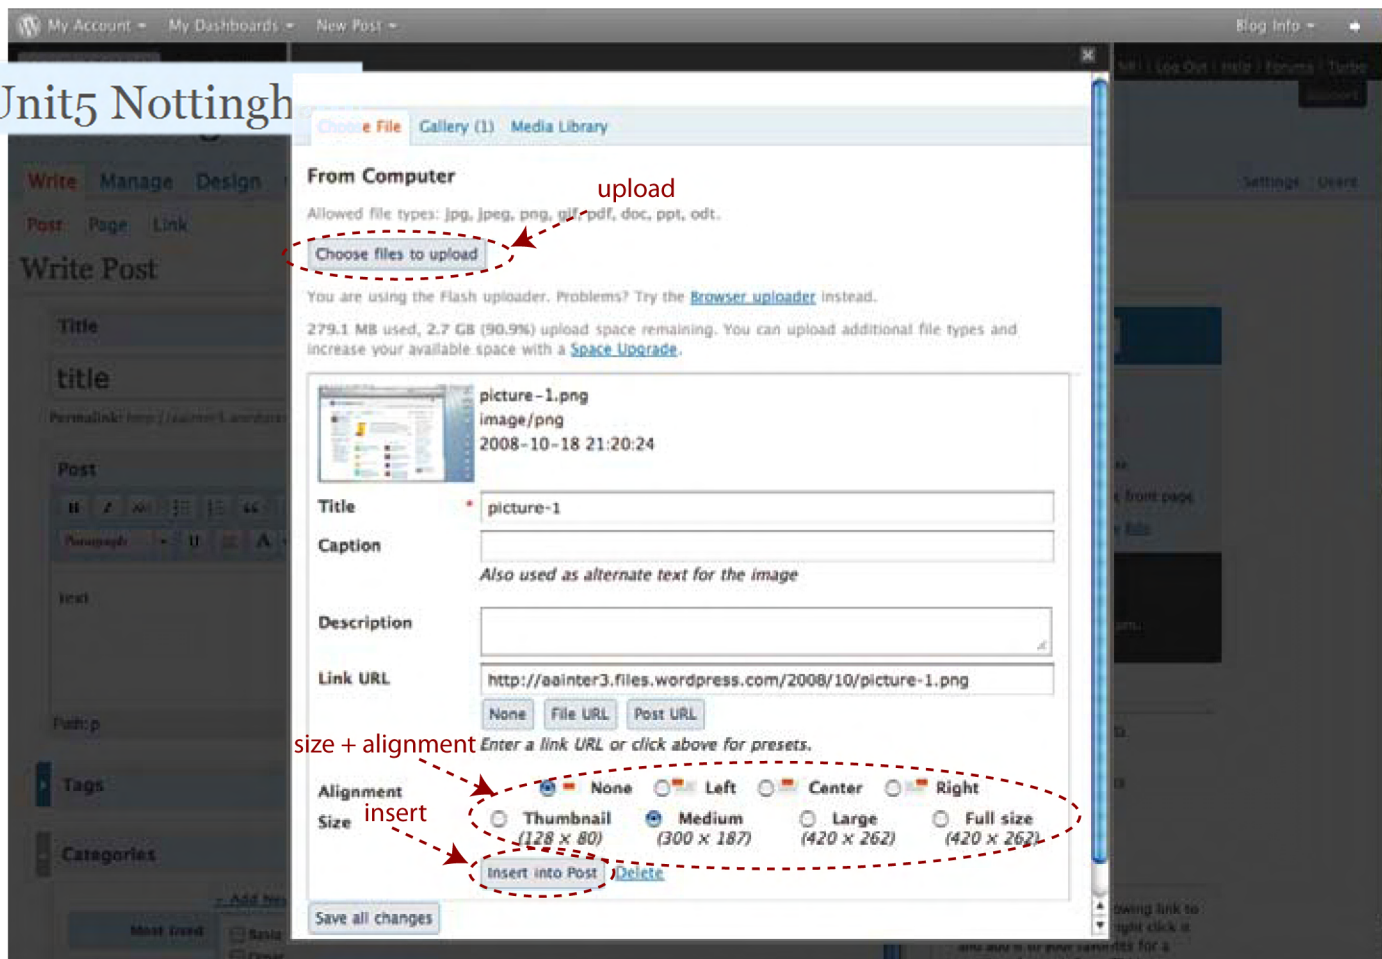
My Account My Dashboards New Post Blog Info

Unit5 Nottingh

Write Manage Design

Post Page Link

Write Post

Title

title

Post

Tags

Categories

Choose File Gallery (1) Media Library

From Computer

upload

Allowed file types: jpg, jpeg, png, gif, pdf, doc, ppt, odt.

Choose files to upload

You are using the Flash uploader. Problems? Try the Browser uploader instead.

279.1 MB used, 2.7 GB (90.9%) upload space remaining. You can upload additional file types and increase your available space with a Space Upgrade.

picture-1.png
image/png
2008-10-18 21:20:24

Title * picture-1

Caption

Also used as alternate text for the image

Description

Link URL http://aainter3.files.wordpress.com/2008/10/picture-1.png

None File URL Post URL

size + alignment Enter a link URL or click above for presets.

Alignment None Left Center Right

insert

Size Thumbnail (128 x 80) Medium (300 x 187) Large (420 x 262) Full size (420 x 262)

Insert into Post Delete

Save all changes